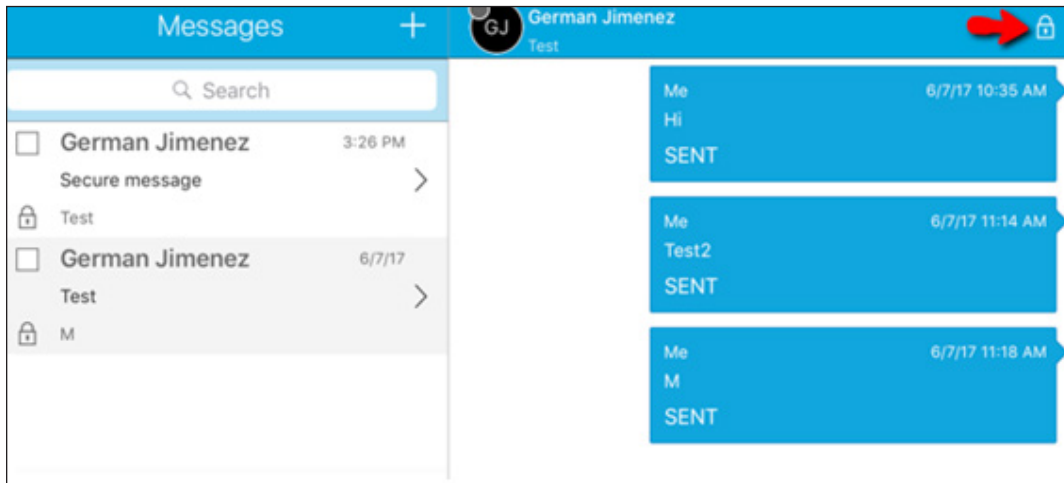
Messages +

GJ German Jimenez
Test

Search

German Jimenez 3:26 PM
Secure message
Test

German Jimenez 6/7/17
Test
M

Me 6/7/17 10:35 AM
Hi
SENT

Me 6/7/17 11:14 AM
Test2
SENT

Me 6/7/17 11:18 AM
M
SENT